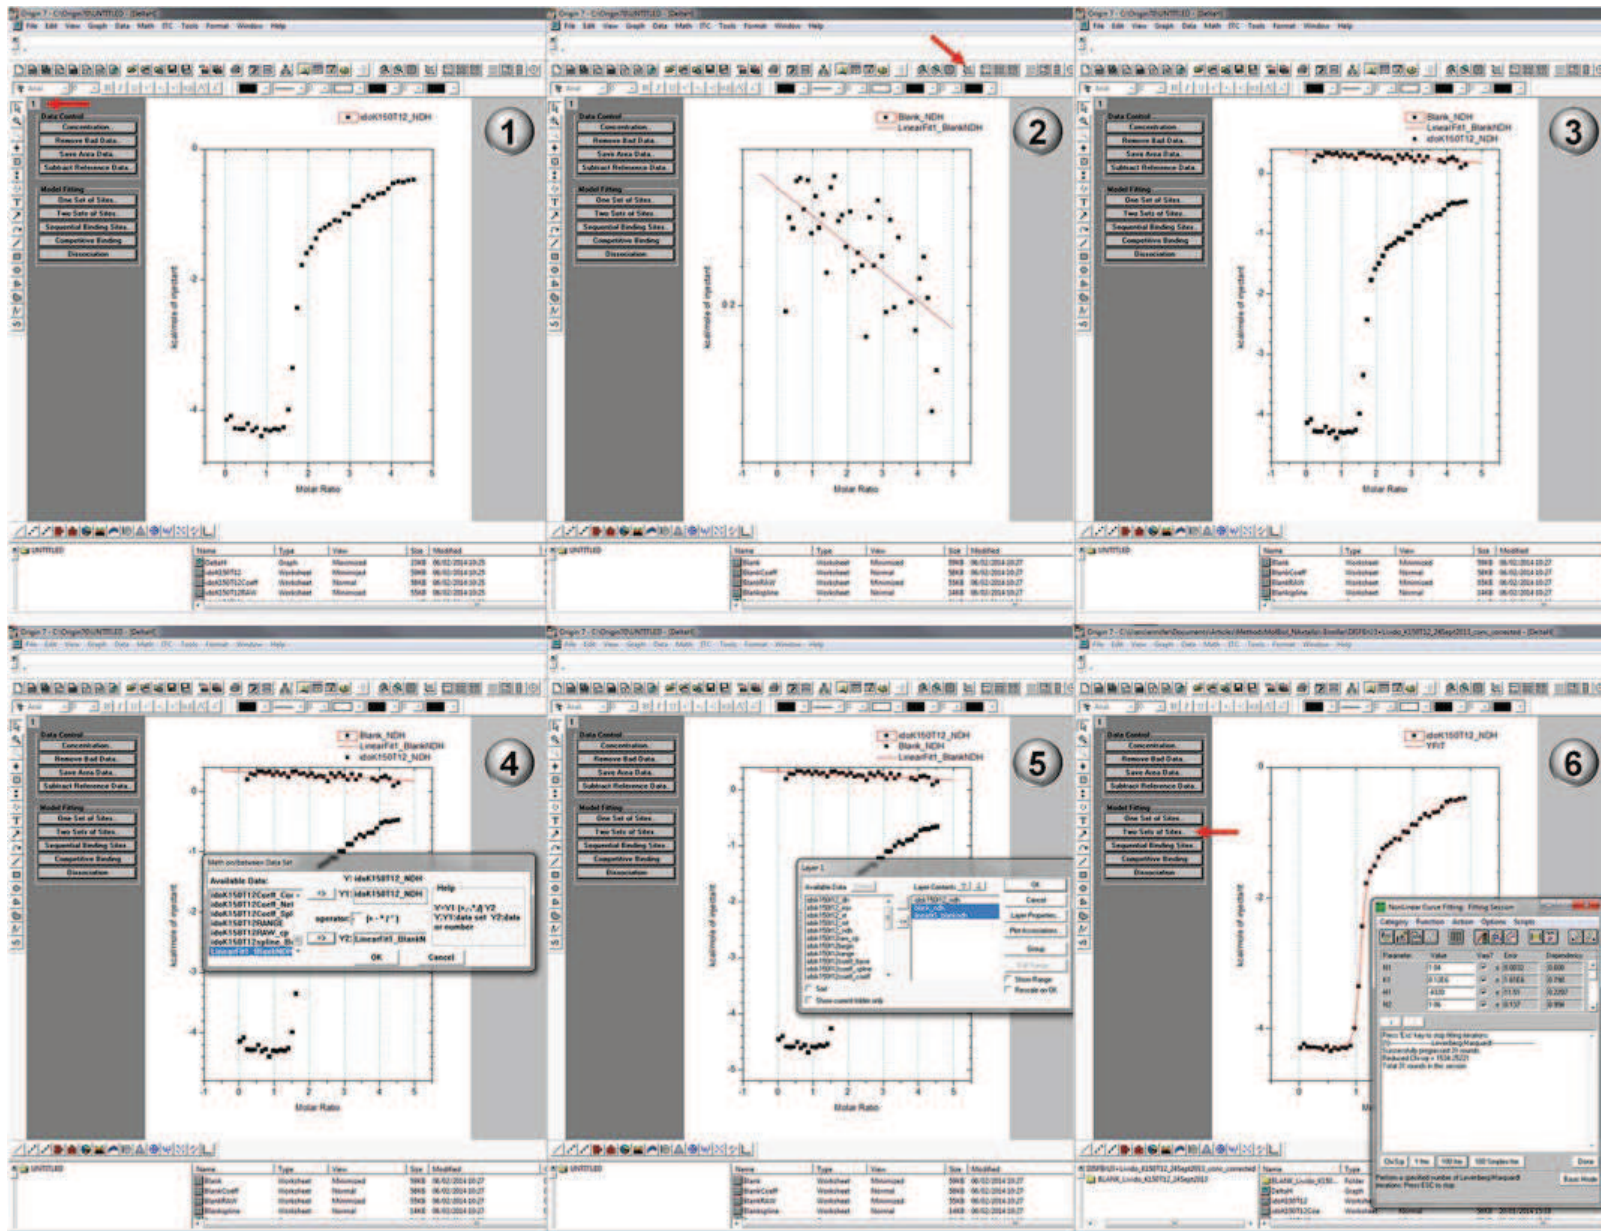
1

Data Control
Concentration
Remove Bad Data
Save Area Data
Subtract Reference Data
Model Fitting
One Set of Sites
Two Sets of Sites
Sequential Binding Sites
Competitive Binding
Dissociation

idoK150T12_NDH

0
-2
-4
0 1 2 3 4 5
Molar Ratio
kcal/mole of injectant

2

Blank_NDH
LinearFit1_BlankNDH

0.2
-1 0 1 2 3 4 5
Molar Ratio

3

Blank_NDH
LinearFit1_BlankNDH
idoK150T12_NDH

4

Blank_NDH
LinearFit1_BlankNDH
idoK150T12_NDH

Math on/between Data Set
Available Data:
Y1: idoK150T12_NDH
Y2: LinearFit1_BlankN
operator:
OK
Cancel
Help

5

idoK150T12_NDH
Blank_NDH
LinearFit1_BlankNDH

Layer 1
Available Data
OK
Cancel

6

idoK150T12_NDH
YFIT

NonLinear Curve Fitting: Fitting Session
Category Function Action Options Scripts
Parameter Value Vary? Error Dependency
N1
K1
H1
N2

Molar Ratio